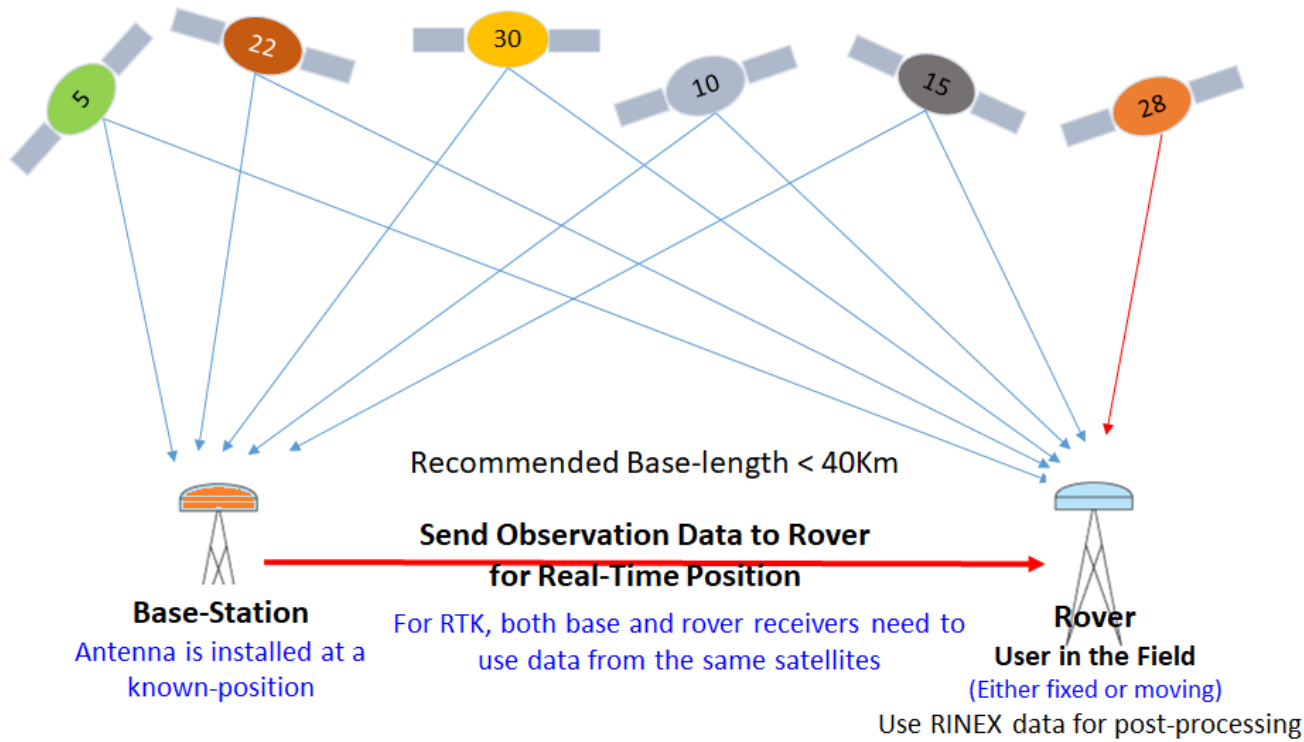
5

22

30

10

15

28

Recommended Base-length < 40Km

Send Observation Data to Rover for Real-Time Position

Base-Station
Antenna is installed at a known-position

For RTK, both base and rover receivers need to use data from the same satellites

Rover
User in the Field
(Either fixed or moving)
Use RINEX data for post-processing